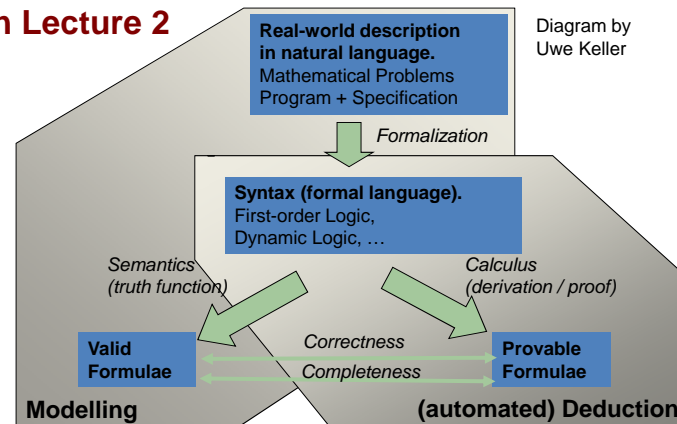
n Lecture 2

Real-world description in natural language.
Mathematical Problems
Program + Specification

Diagram by Uwe Keller

Formalization

Syntax (formal language).
First-order Logic,
Dynamic Logic, …

Semantics
(truth function)

Calculus
(derivation / proof)

Valid Formulae

Correctness

Completeness

Provable Formulae

Modelling

(automated) Deduction